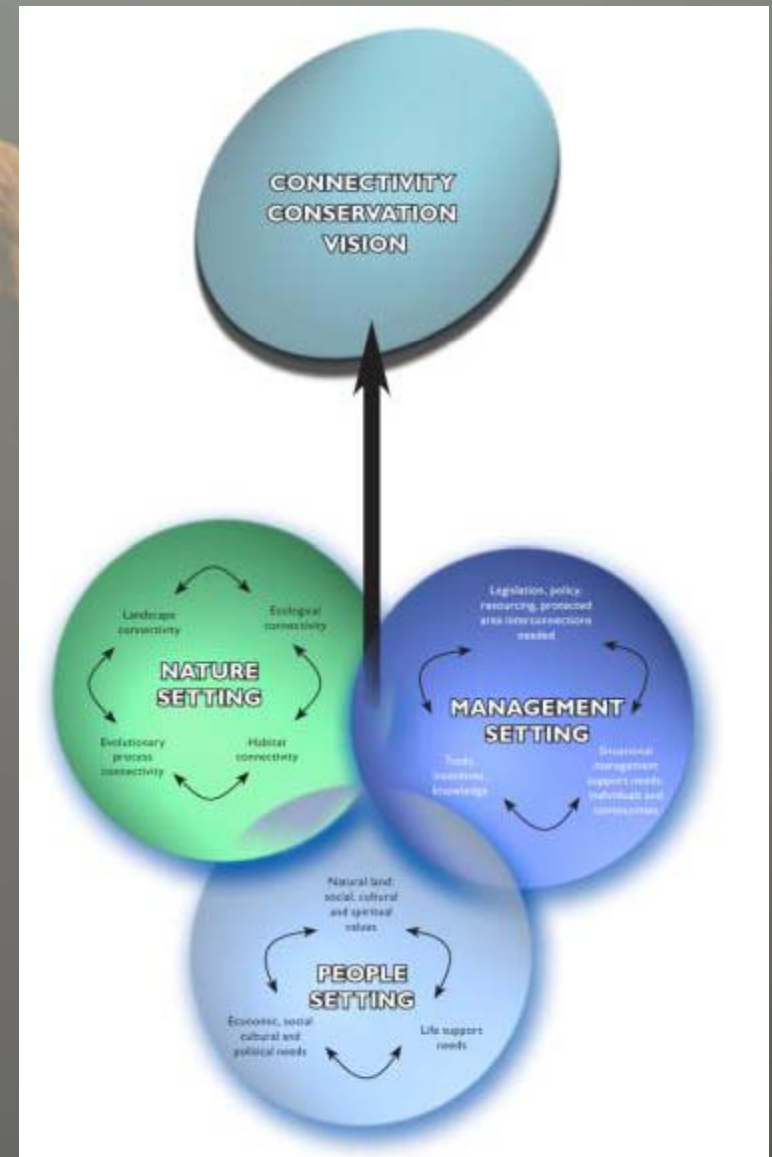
CONNECTIVITY CONSERVATION VISION

Landscape connectivity

Ecological connectivity

NATURE SETTING

Evolutionary process connectivity

Habitat connectivity

Legislation, policy, resourcing, protected area interconnections needed

MANAGEMENT SETTING

Tools, incentives, knowledge

Situational management support needs: individuals and communities

Natural land: social, cultural and spiritual values

PEOPLE SETTING

Economic, social cultural and political needs

Life support needs